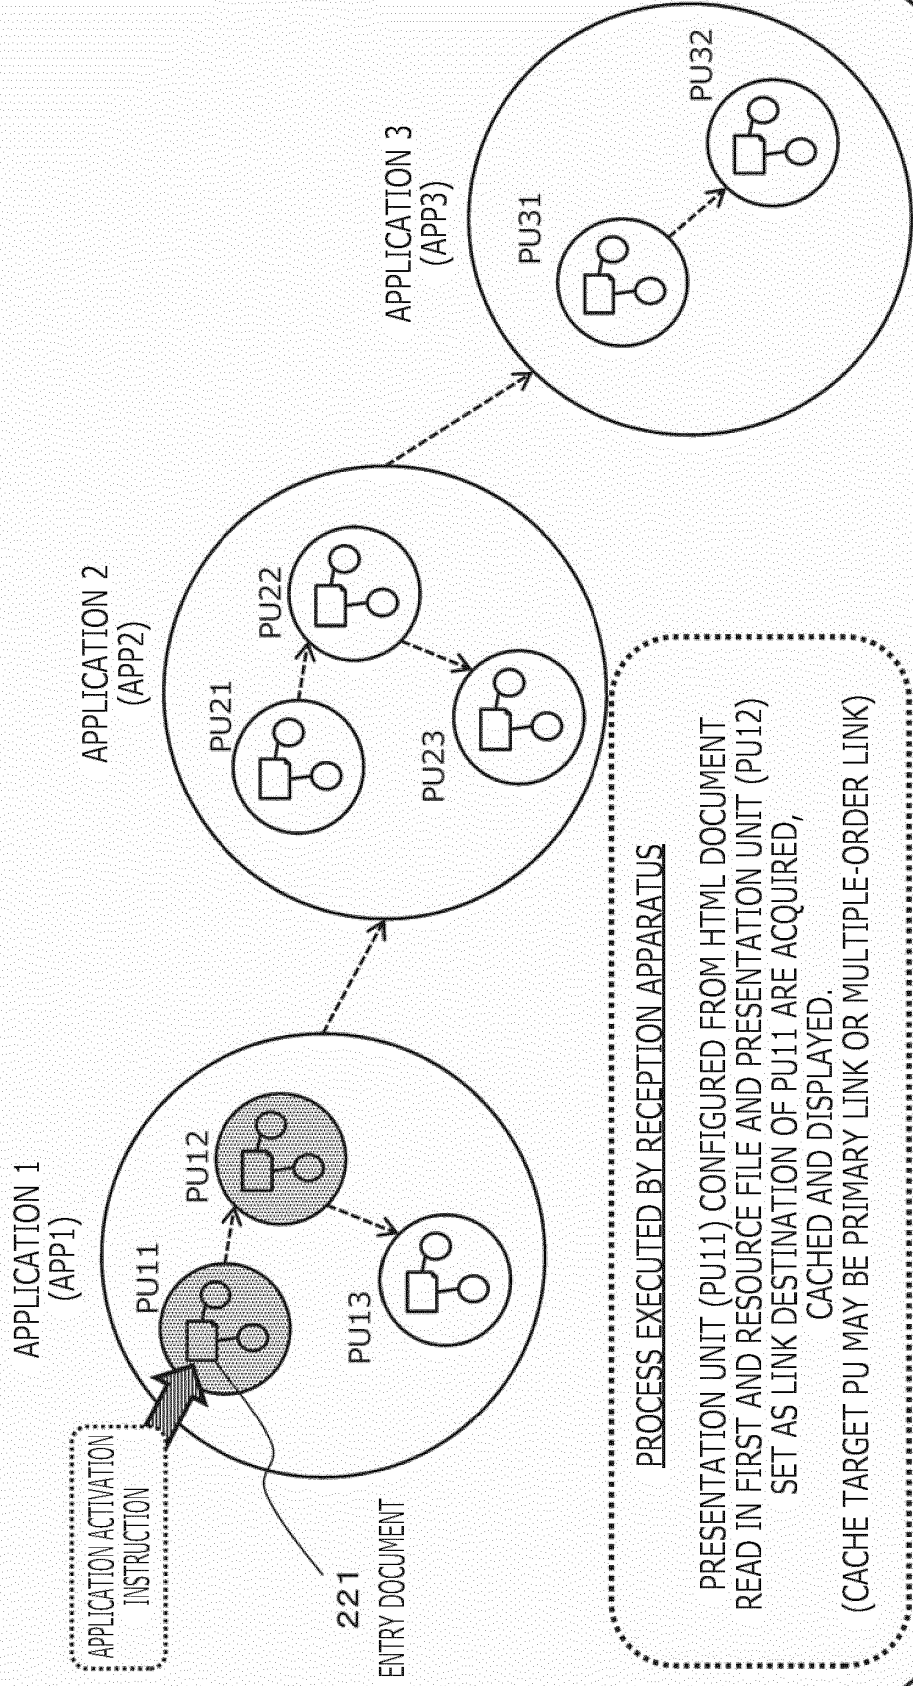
APPLICATION ACTIVATION INSTRUCTION

APPLICATION 1
(APP1)

PU11

PU12

PU13

221
ENTRY DOCUMENT

APPLICATION 2
(APP2)

PU21

PU22

PU23

APPLICATION 3
(APP3)

PU31

PU32

PROCESS EXECUTED BY RECEPTION APPARATUS

PRESENTATION UNIT (PU11) CONFIGURED FROM HTML DOCUMENT READ IN FIRST AND RESOURCE FILE AND PRESENTATION UNIT (PU12) SET AS LINK DESTINATION OF PU11 ARE ACQUIRED, CACHED AND DISPLAYED.
(CACHE TARGET PU MAY BE PRIMARY LINK OR MULTIPLE-ORDER LINK)